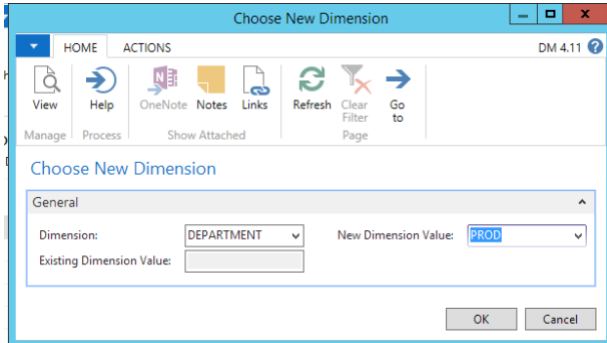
Choose New Dimension

HOME ACTIONS DM 4.11

View Help OneNote Notes Links Refresh Clear Filter Go to

Manage Process Show Attached Page

Choose New Dimension

General

Dimension: DEPARTMENT

New Dimension Value: PROD

Existing Dimension Value:

OK Cancel